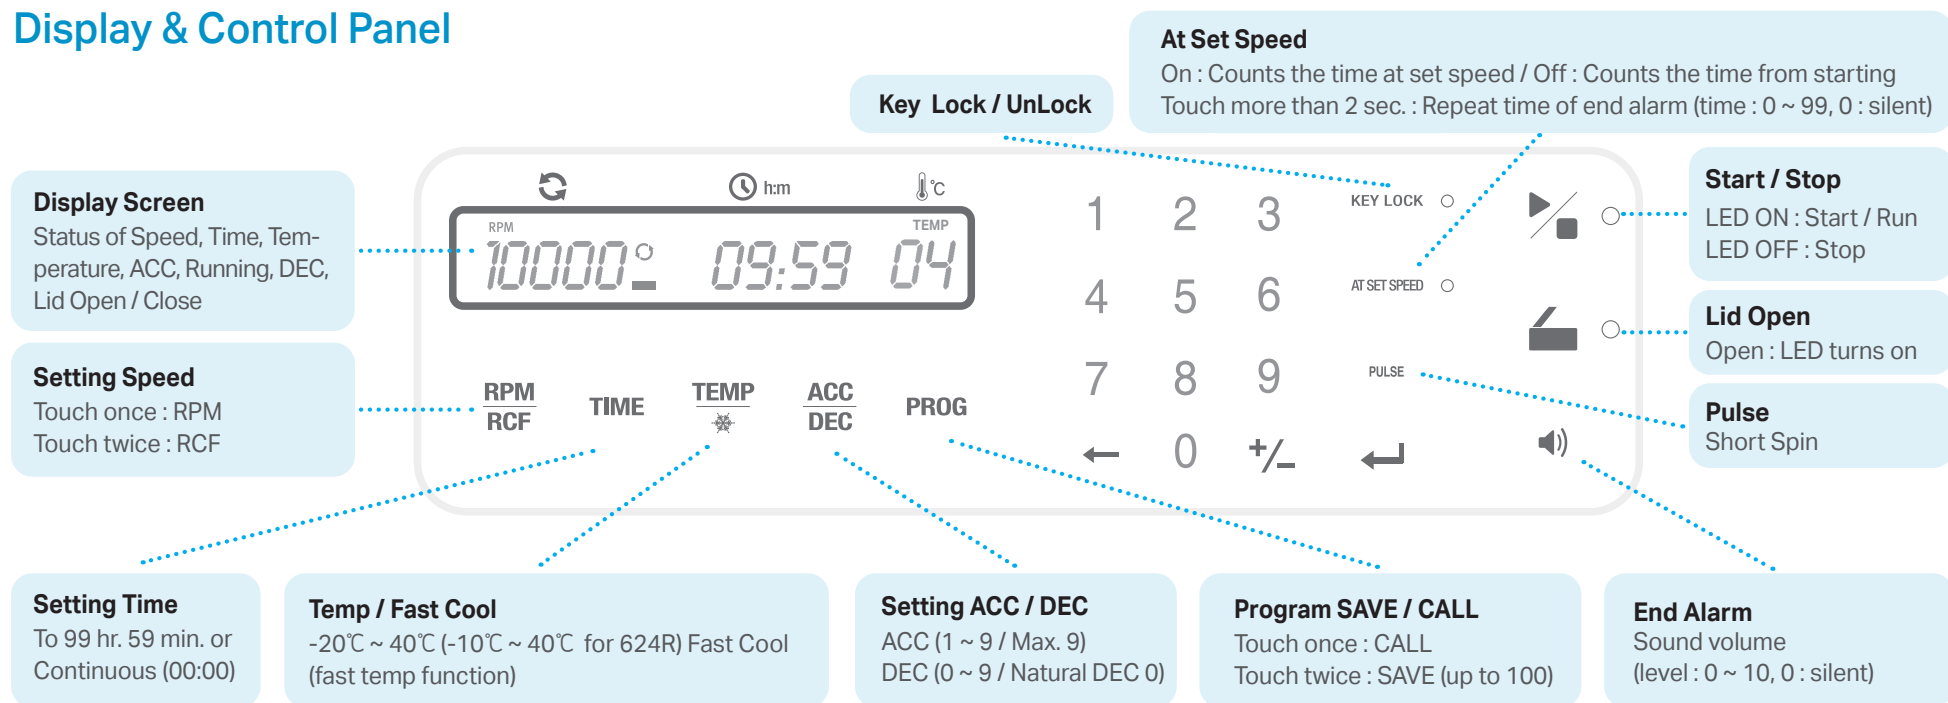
Display & Control Panel

Key Lock / UnLock

At Set Speed
On : Counts the time at set speed / Off : Counts the time from starting
Touch more than 2 sec. : Repeat time of end alarm (time : 0 ~ 99, 0 : silent)

Display Screen
Status of Speed, Time, Temperature, ACC, Running, DEC, Lid Open / Close

Setting Speed
Touch once : RPM
Touch twice : RCF

h:m
℃
RPM
TEMP
10000
09:59
04

RPM
RCF
TIME
TEMP
ACC
DEC
PROG

1 2 3
4 5 6
7 8 9
← 0 +/− ↵

KEY LOCK
AT SET SPEED
PULSE

Start / Stop
LED ON : Start / Run
LED OFF : Stop

Lid Open
Open : LED turns on

Pulse
Short Spin

Setting Time
To 99 hr. 59 min. or Continuous (00:00)

Temp / Fast Cool
-20℃ ~ 40℃ (-10℃ ~ 40℃ for 624R) Fast Cool (fast temp function)

Setting ACC / DEC
ACC (1 ~ 9 / Max. 9)
DEC (0 ~ 9 / Natural DEC 0)

Program SAVE / CALL
Touch once : CALL
Touch twice : SAVE (up to 100)

End Alarm
Sound volume
(level : 0 ~ 10, 0 : silent)